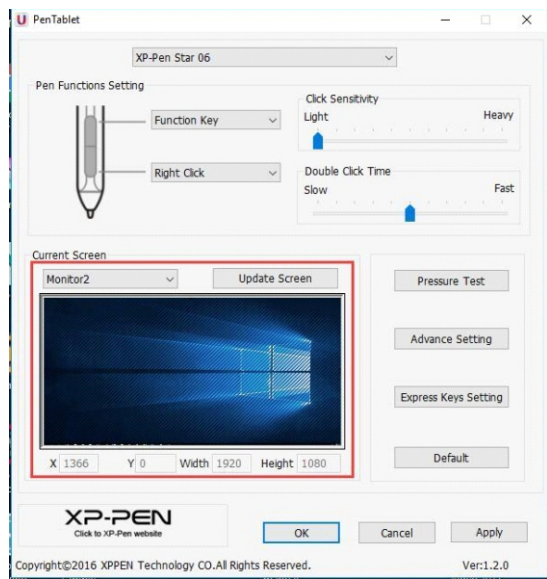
U PenTablet

XP-Pen Star 06

Pen Functions Setting

Function Key

Right Click

Click Sensitivity
Light
Heavy

Double Click Time
Slow
Fast

Current Screen

Monitor2

Update Screen

X 1366
Y 0
Width 1920
Height 1080

Pressure Test

Advance Setting

Express Keys Setting

Default

XP-PEN
Click to XP-Pen website

OK

Cancel

Apply

Copyright©2016 XPPEN Technology CO.All Rights Reserved.

Ver:1.2.0